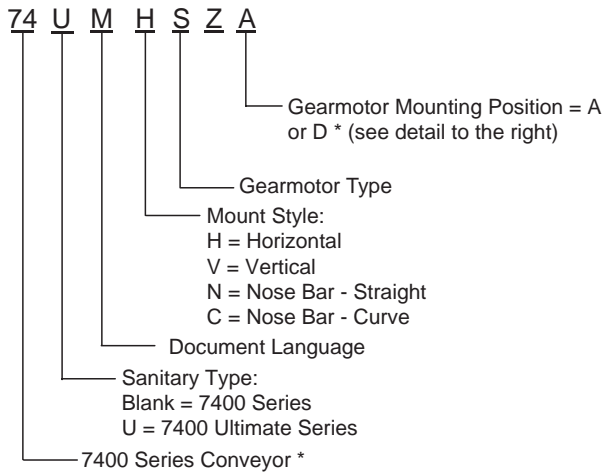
74 U M H S Z A

Gearmotor Mounting Position = A or D * (see detail to the right)

Gearmotor Type

Mount Style:
H = Horizontal
V = Vertical
N = Nose Bar - Straight
C = Nose Bar - Curve

Document Language

Sanitary Type:
Blank = 7400 Series
U = 7400 Ultimate Series

7400 Series Conveyor *